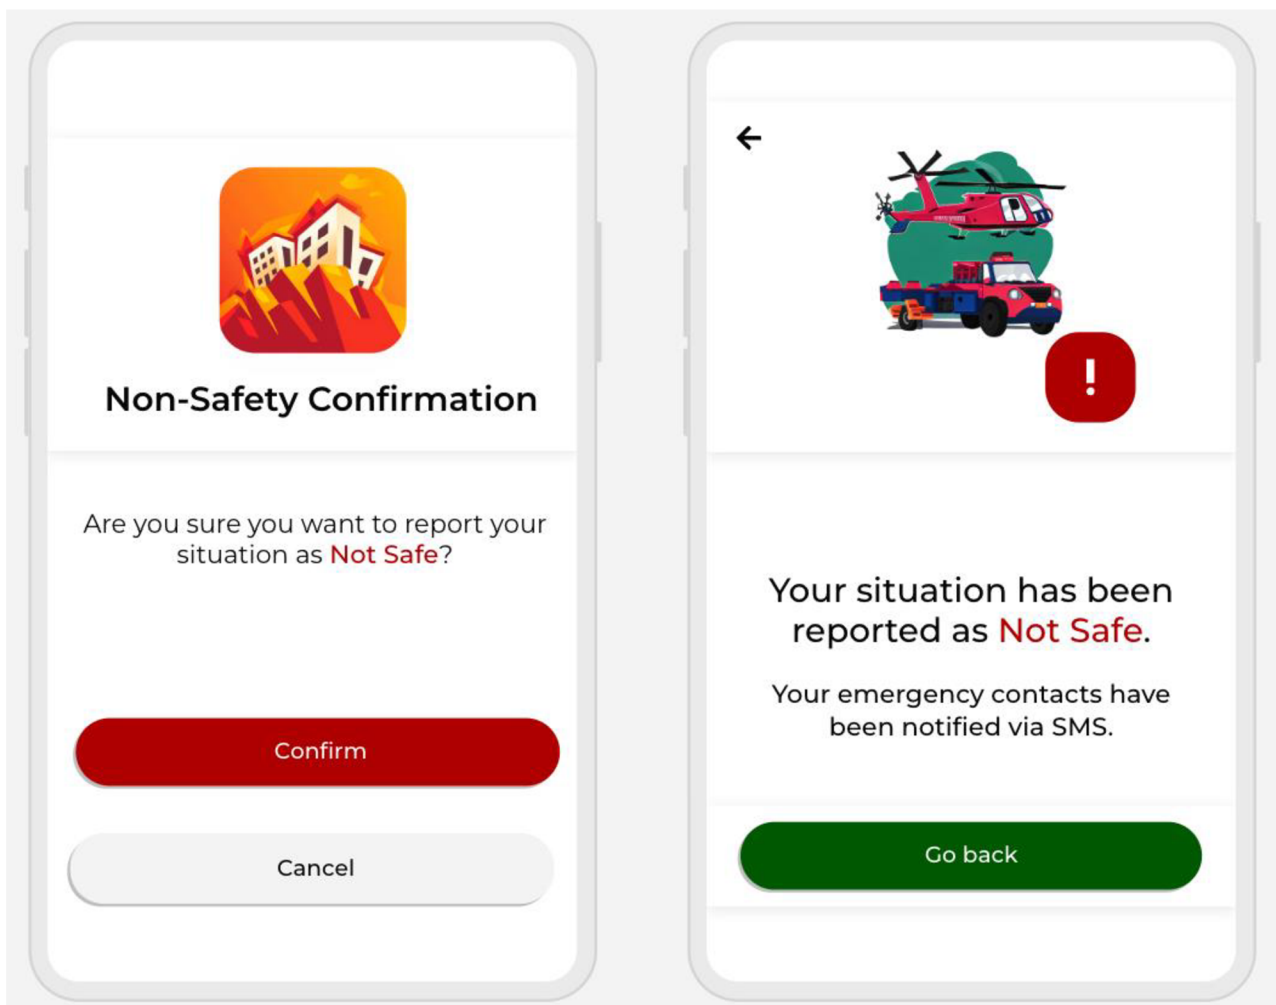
Non-Safety Confirmation

Are you sure you want to report your situation as Not Safe?

Confirm

Cancel

Your situation has been reported as Not Safe.

Your emergency contacts have been notified via SMS.

Go back